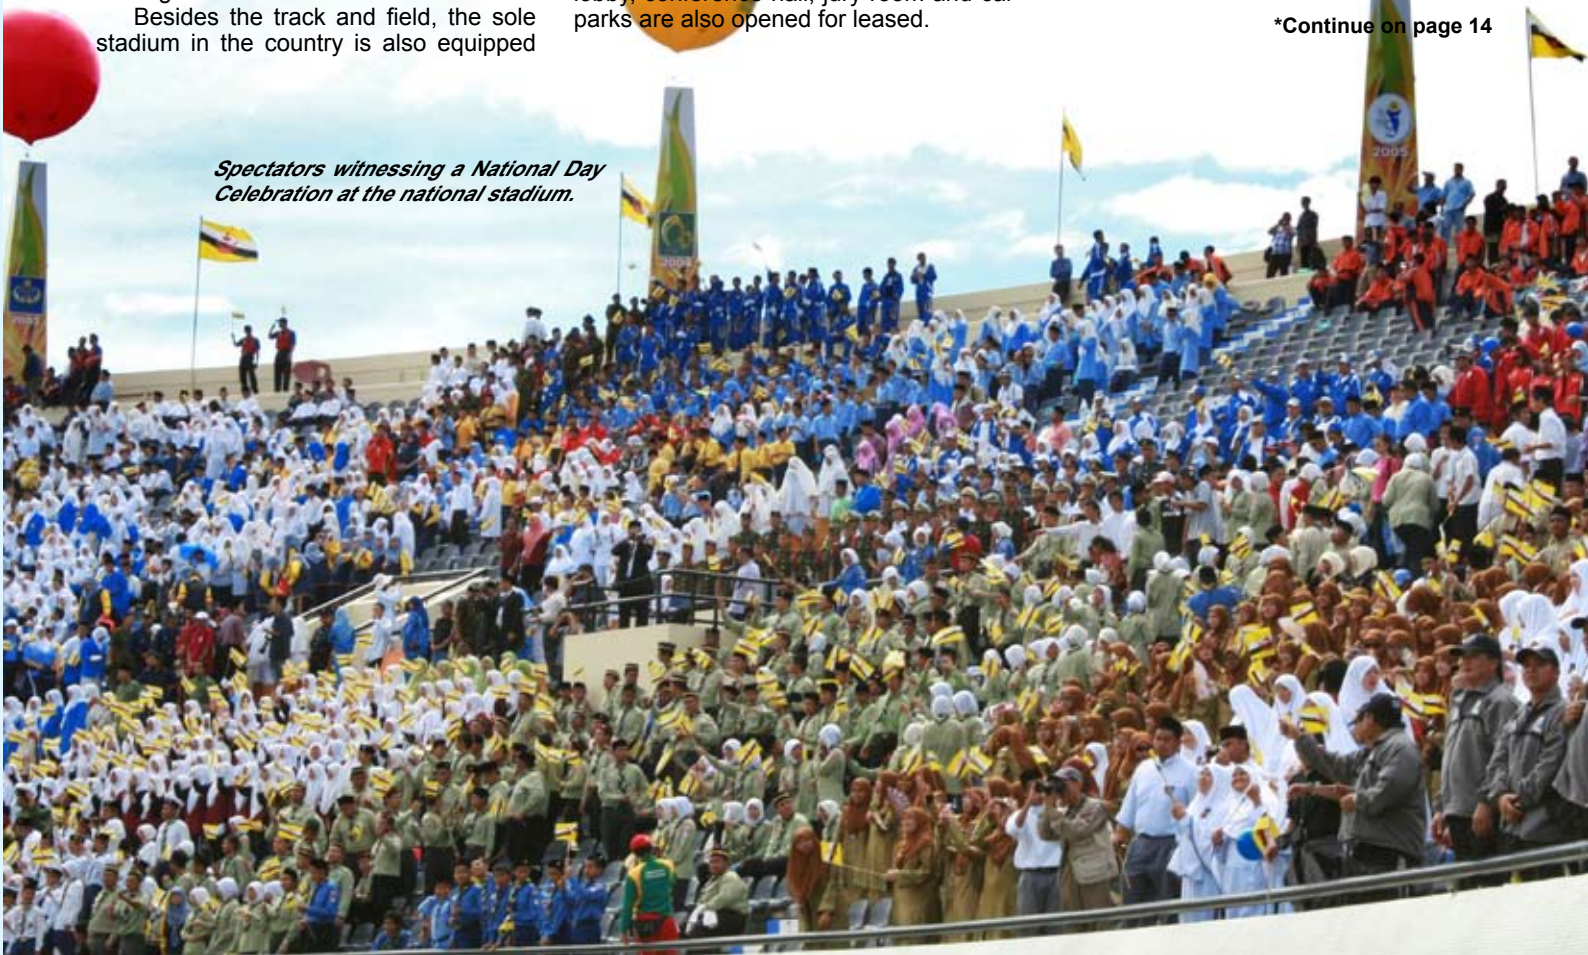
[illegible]
Besides the track and field, the sole stadium in the country is also equipped

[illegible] parks are also opened for leased.

*Continue on page 14

Spectators witnessing a National Day Celebration at the national stadium.

2008

2008